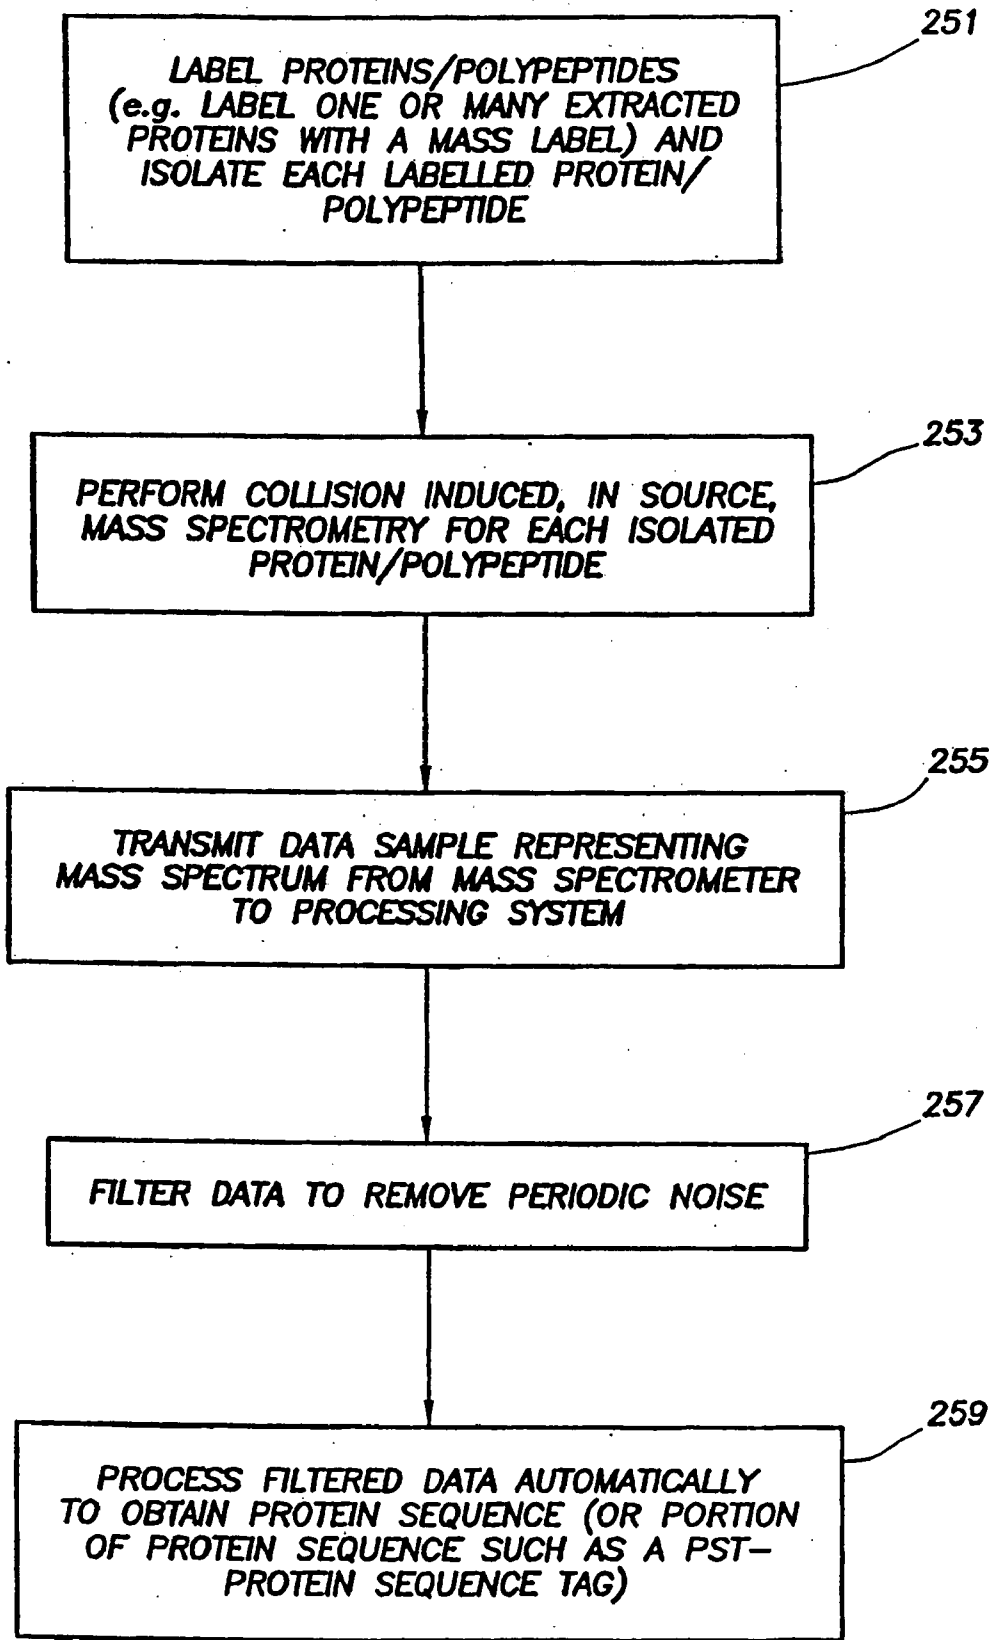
251

LABEL PROTEINS/POLYPEPTIDES (e.g. LABEL ONE OR MANY EXTRACTED PROTEINS WITH A MASS LABEL) AND ISOLATE EACH LABELLED PROTEIN/ POLYPEPTIDE

253

PERFORM COLLISION INDUCED, IN SOURCE, MASS SPECTROMETRY FOR EACH ISOLATED PROTEIN/POLYPEPTIDE

255

TRANSMIT DATA SAMPLE REPRESENTING MASS SPECTRUM FROM MASS SPECTROMETER TO PROCESSING SYSTEM

257

FILTER DATA TO REMOVE PERIODIC NOISE

259

PROCESS FILTERED DATA AUTOMATICALLY TO OBTAIN PROTEIN SEQUENCE (OR PORTION OF PROTEIN SEQUENCE SUCH AS A PST—PROTEIN SEQUENCE TAG)